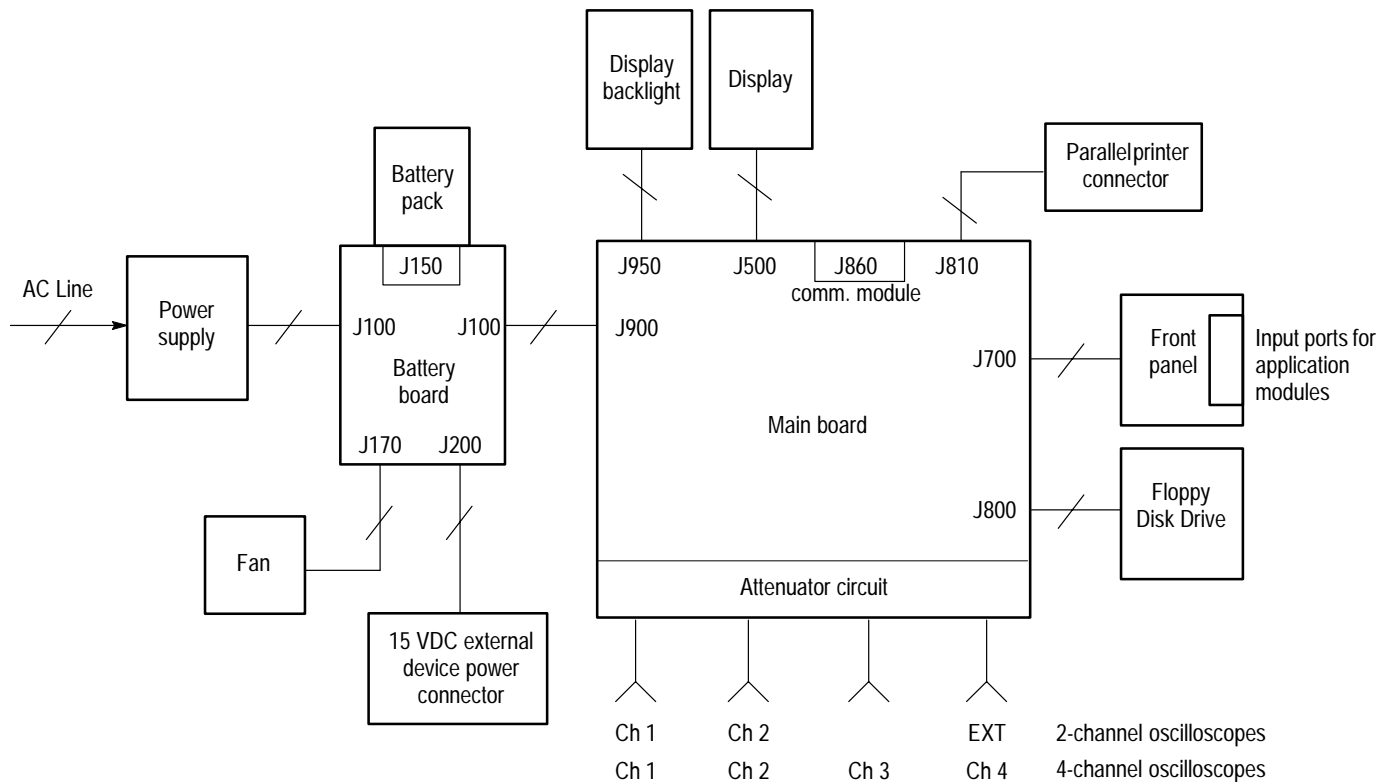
Display backlight

Display

Parallelprinter connector

Battery pack

J150

AC Line

Power supply

J100

J100

Battery board

J170

J200

J950

J500

J860

J810

comm. module

J900

J700

Front panel

Input ports for application modules

Main board

J800

Floppy Disk Drive

Fan

15 VDC external device power connector

Attenuator circuit

Ch 1

Ch 2

EXT

2-channel oscilloscopes

Ch 1

Ch 2

Ch 3

Ch 4

4-channel oscilloscopes